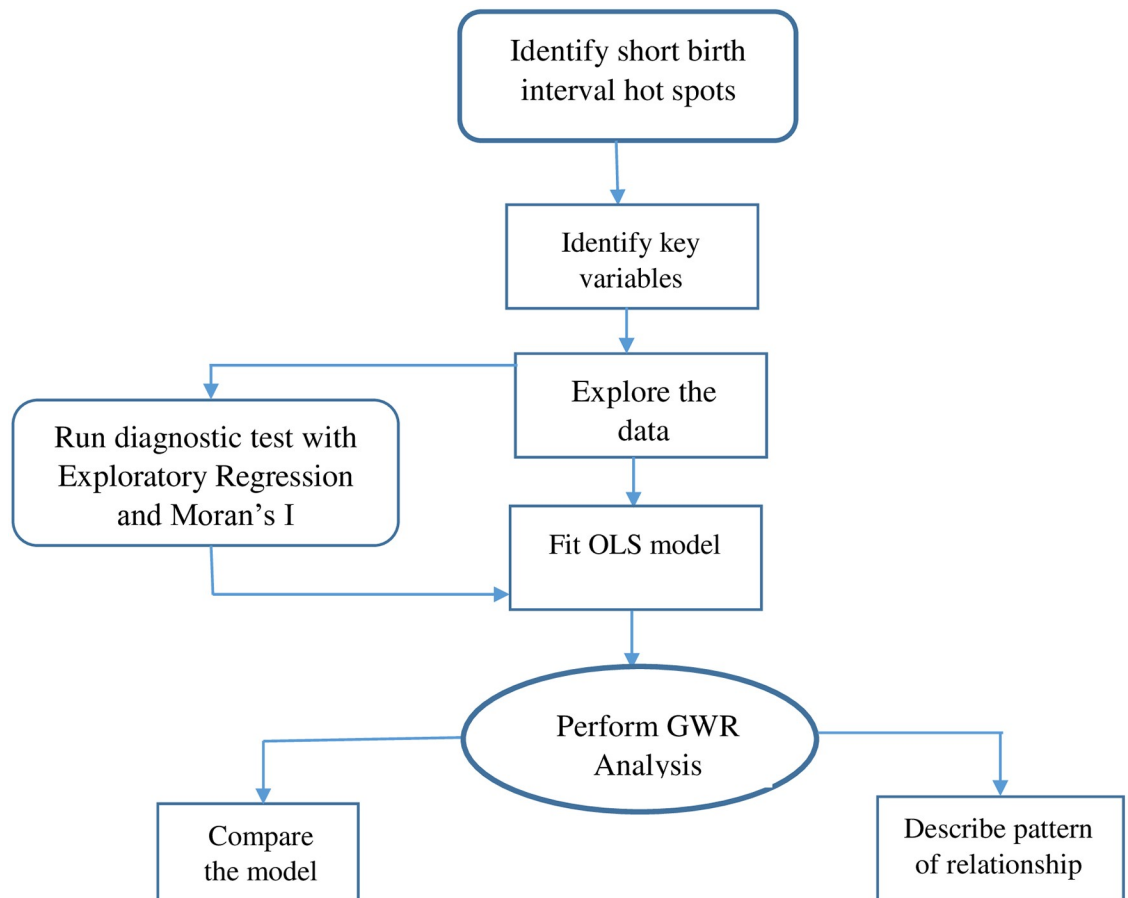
Identify short birth interval hot spots

Identify key variables

Explore the data

Run diagnostic test with Exploratory Regression and Moran’s I

Fit OLS model

Perform GWR Analysis

Compare the model

Describe pattern of relationship